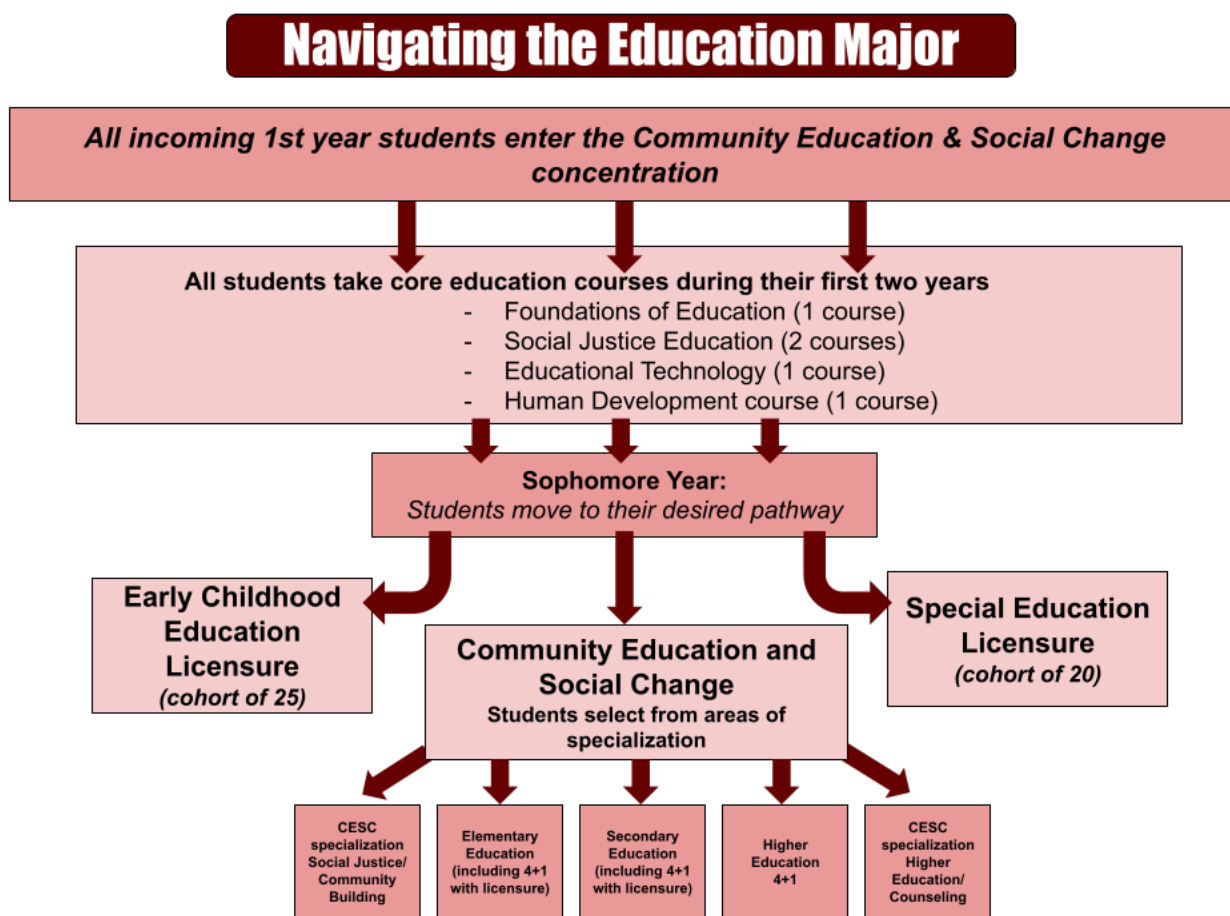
Navigating the Education Major

All incoming 1st year students enter the Community Education & Social Change concentration

All students take core education courses during their first two years
- Foundations of Education (1 course)
- Social Justice Education (2 courses)
- Educational Technology (1 course)
- Human Development course (1 course)

Sophomore Year:
Students move to their desired pathway

Early Childhood Education Licensure
(cohort of 25)

Community Education and Social Change
Students select from areas of specialization

Special Education Licensure
(cohort of 20)

CESC specialization Social Justice/ Community Building

Elementary Education (including 4+1 with licensure)

Secondary Education (including 4+1 with licensure)

Higher Education 4+1

CESC specialization Higher Education/ Counseling